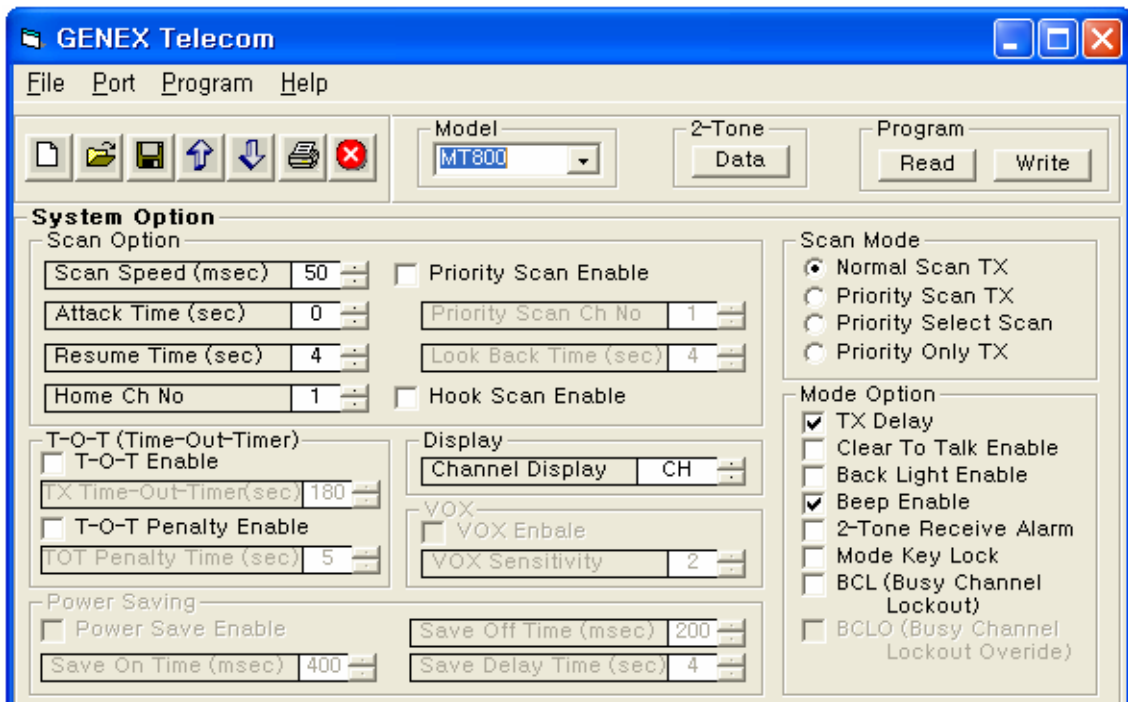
GENEX Telecom

File Port Program Help

Model
MT800

2-Tone
Data

Program
Read Write

System Option

Scan Option
Scan Speed (msec) 50
Attack Time (sec) 0
Resume Time (sec) 4
Home Ch No 1
Priority Scan Enable
Priority Scan Ch No 1
Look Back Time (sec) 4
Hook Scan Enable

T-O-T (Time-Out-Timer)
T-O-T Enable
TX Time-Out-Timer(sec) 180
T-O-T Penalty Enable
TOT Penalty Time (sec) 5

Display
Channel Display CH

VOX
VOX Enbale
VOX Sensitivity 2

Power Saving
Power Save Enable
Save On Time (msec) 400
Save Off Time (msec) 200
Save Delay Time (sec) 4

Scan Mode
Normal Scan TX
Priority Scan TX
Priority Select Scan
Priority Only TX

Mode Option
TX Delay
Clear To Talk Enable
Back Light Enable
Beep Enable
2-Tone Receive Alarm
Mode Key Lock
BCL (Busy Channel Lockout)
BCLO (Busy Channel Lockout Overide)